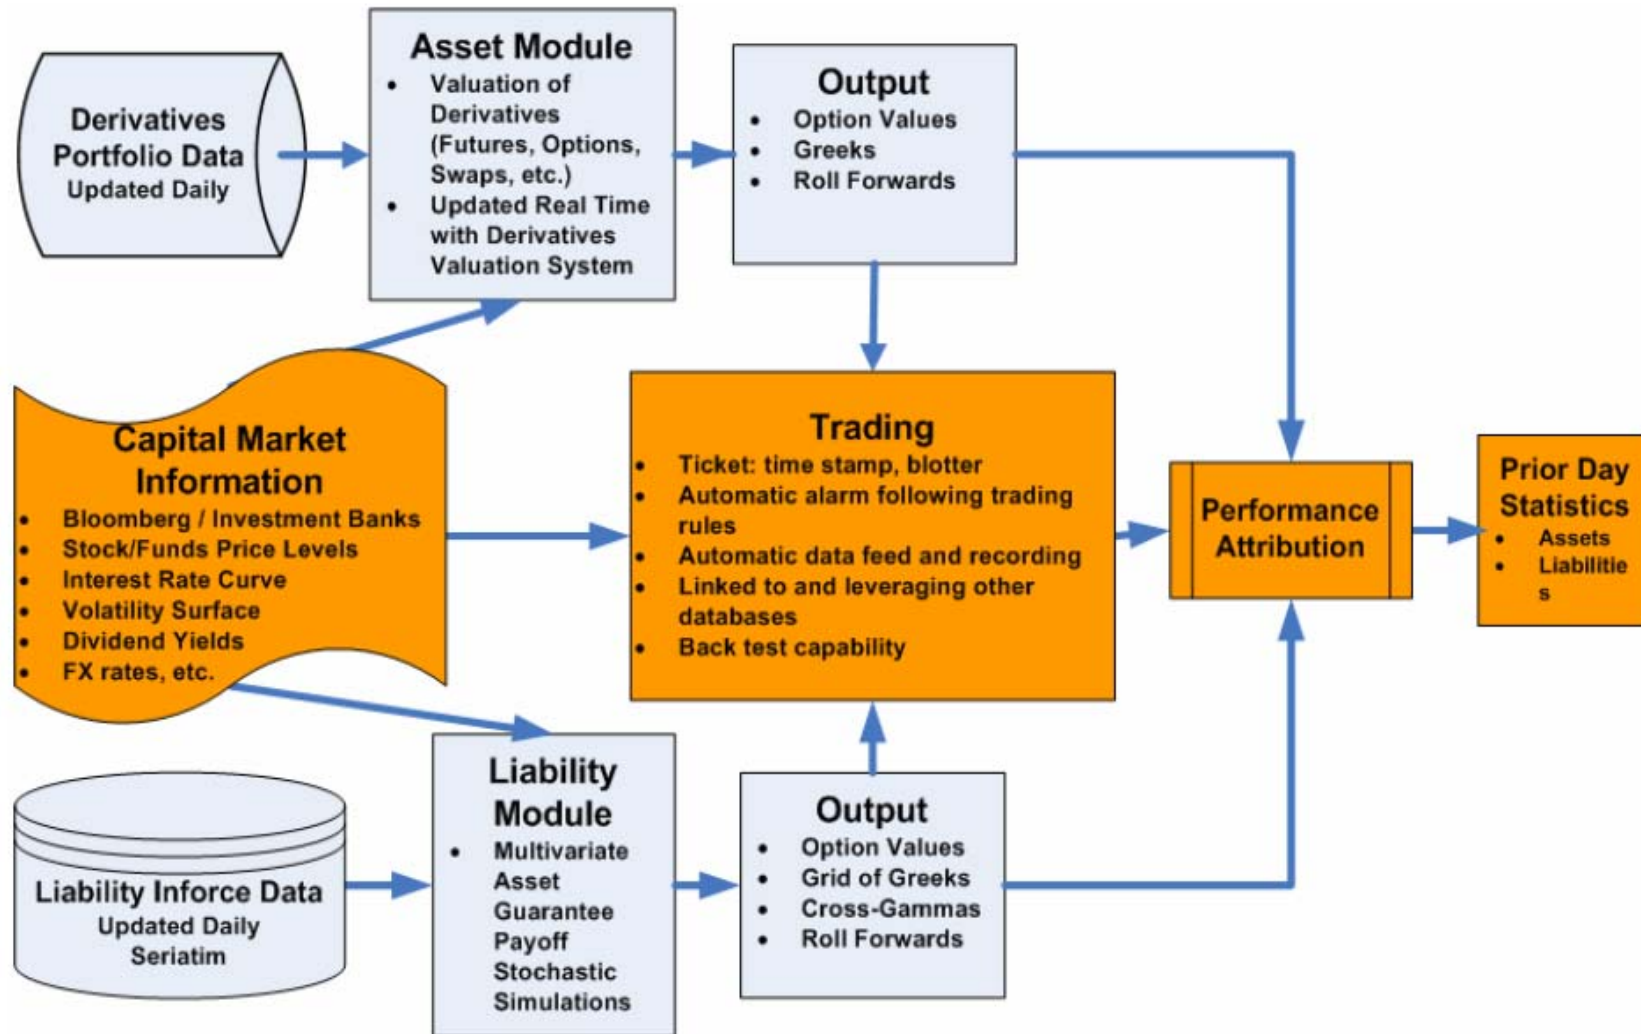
Derivatives Portfolio Data
Updated Daily

Asset Module
- Valuation of Derivatives (Futures, Options, Swaps, etc.)
- Updated Real Time with Derivatives Valuation System

Output
- Option Values
- Greeks
- Roll Forwards

Capital Market Information
- Bloomberg / Investment Banks
- Stock/Funds Price Levels
- Interest Rate Curve
- Volatility Surface
- Dividend Yields
- FX rates, etc.

Trading
- Ticket: time stamp, blotter
- Automatic alarm following trading rules
- Automatic data feed and recording
- Linked to and leveraging other databases
- Back test capability

Performance Attribution

Prior Day Statistics
- Assets
- Liabilitie s

Liability Inforce Data
Updated Daily
Seriatim

Liability Module
- Multivariate Asset Guarantee Payoff Stochastic Simulations

Output
- Option Values
- Grid of Greeks
- Cross-Gammas
- Roll Forwards